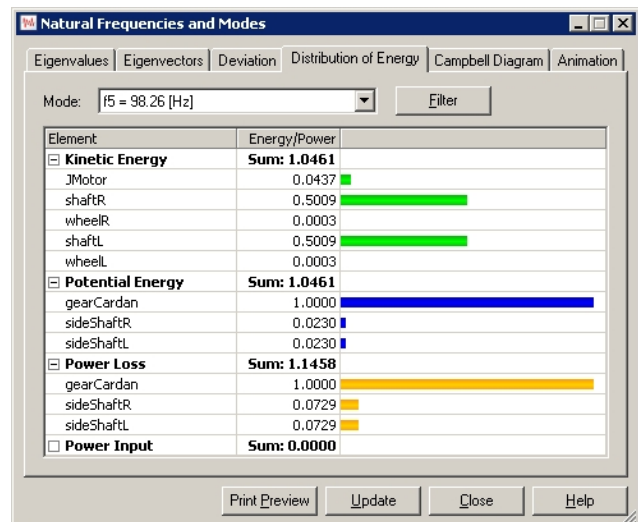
Natural Frequencies and Modes

Eigenvalues | Eigenvectors | Deviation | Distribution of Energy | Campbell Diagram | Animation

Mode: f5 = 98.26 [Hz]

Filter

| Element | Energy/Power |
|---|---|
| Kinetic Energy | Sum: 1.0461 |
| JMotor | 0.0437 |
| shaftR | 0.5009 |
| wheelR | 0.0003 |
| shaftL | 0.5009 |
| wheelL | 0.0003 |
| Potential Energy | Sum: 1.0461 |
| gearCardan | 1.0000 |
| sideShaftR | 0.0230 |
| sideShaftL | 0.0230 |
| Power Loss | Sum: 1.1458 |
| gearCardan | 1.0000 |
| sideShaftR | 0.0729 |
| sideShaftL | 0.0729 |
| Power Input | Sum: 0.0000 |

Print Preview | Update | Close | Help